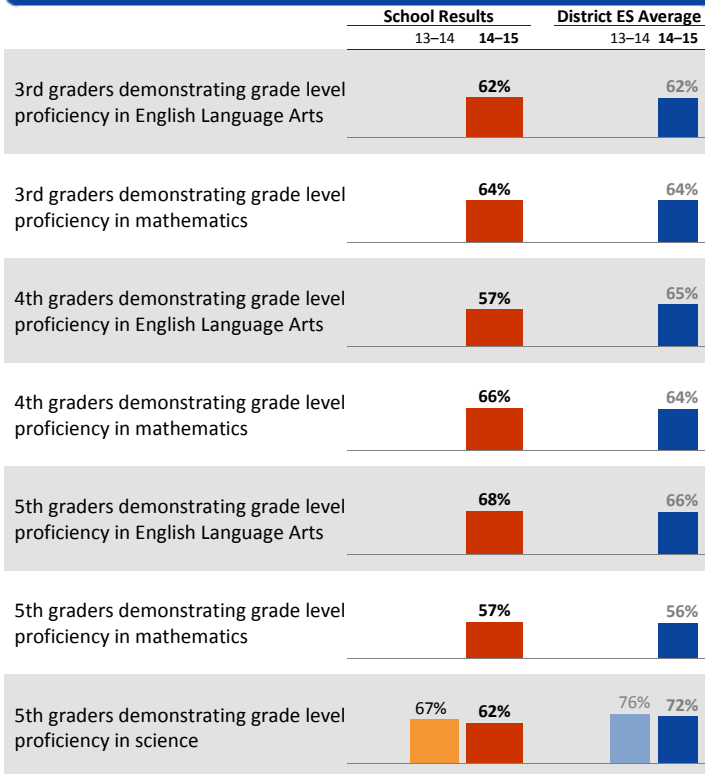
| | School Results 13–14 | School Results 14–15 | District ES Average 13–14 | District ES Average 14–15 |
|---|---|---|---|---|
| 3rd graders demonstrating grade level proficiency in English Language Arts | | 62% | | 62% |
| 3rd graders demonstrating grade level proficiency in mathematics | | 64% | | 64% |
| 4th graders demonstrating grade level proficiency in English Language Arts | | 57% | | 65% |
| 4th graders demonstrating grade level proficiency in mathematics | | 66% | | 64% |
| 5th graders demonstrating grade level proficiency in English Language Arts | | 68% | | 66% |
| 5th graders demonstrating grade level proficiency in mathematics | | 57% | | 56% |
| 5th graders demonstrating grade level proficiency in science | 67% | 62% | 76% | 72% |